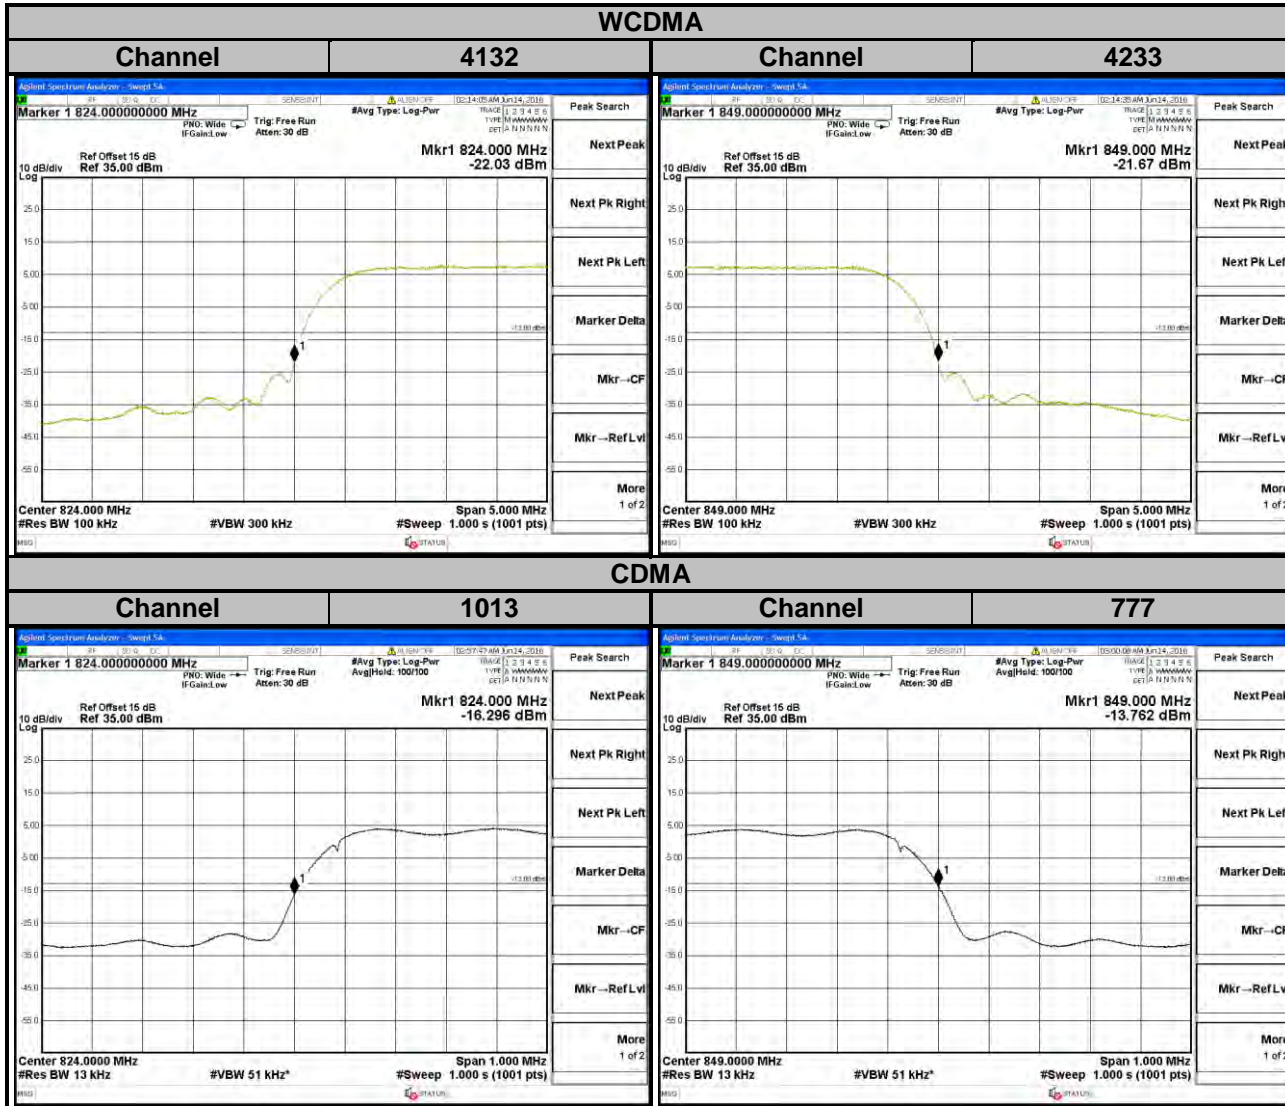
WCDMA

| Channel | 4132 | Channel | 4233 |
|---|---|---|---|

Agilent Spectrum Analyzer - Swept SA
Marker 1 824.000000000 MHz
PNO: Wide
IFGain:Low
Trig: Free Run
Atten: 30 dB
#Avg Type: Log-Pwr
02:14:05 AM Jun 14, 2016
TRACE 1 2 3 4 5 6
TYPE M WWWWW
DET A N N N N N
Peak Search
Ref Offset 15 dB
10 dB/div Ref 35.00 dBm
Log
Mkr1 824.000 MHz
-22.03 dBm
Next Peak
Next Pk Right
Next Pk Left
Marker Delta
Mkr→CF
Mkr→RefLvl
More
1 of 2
25.0
15.0
5.00
-5.00
-15.0
-25.0
-35.0
-45.0
-55.0
-13.00 dBm
1
Center 824.000 MHz
#Res BW 100 kHz
#VBW 300 kHz
Span 5.000 MHz
#Sweep 1.000 s (1001 pts)
MSG
STATUS

Agilent Spectrum Analyzer - Swept SA
Marker 1 849.000000000 MHz
PNO: Wide
IFGain:Low
Trig: Free Run
Atten: 30 dB
#Avg Type: Log-Pwr
02:14:35 AM Jun 14, 2016
TRACE 1 2 3 4 5 6
TYPE M WWWWW
DET A N N N N N
Peak Search
Ref Offset 15 dB
10 dB/div Ref 35.00 dBm
Log
Mkr1 849.000 MHz
-21.67 dBm
Next Peak
Next Pk Right
Next Pk Left
Marker Delta
Mkr→CF
Mkr→RefLvl
More
1 of 2
25.0
15.0
5.00
-5.00
-15.0
-25.0
-35.0
-45.0
-55.0
-13.00 dBm
1
Center 849.000 MHz
#Res BW 100 kHz
#VBW 300 kHz
Span 5.000 MHz
#Sweep 1.000 s (1001 pts)
MSG
STATUS

CDMA

| Channel | 1013 | Channel | 777 |
|---|---|---|---|

Agilent Spectrum Analyzer - Swept SA
Marker 1 824.000000000 MHz
PNO: Wide
IFGain:Low
Trig: Free Run
Atten: 30 dB
#Avg Type: Log-Pwr
Avg|Hold: 100/100
02:57:47 AM Jun 14, 2016
TRACE 1 2 3 4 5 6
TYPE A WWWWW
DET A N N N N N
Peak Search
Ref Offset 15 dB
10 dB/div Ref 35.00 dBm
Log
Mkr1 824.000 MHz
-16.296 dBm
Next Peak
Next Pk Right
Next Pk Left
Marker Delta
Mkr→CF
Mkr→RefLvl
More
1 of 2
25.0
15.0
5.00
-5.00
-15.0
-25.0
-35.0
-45.0
-55.0
-13.00 dBm
1
Center 824.0000 MHz
#Res BW 13 kHz
#VBW 51 kHz*
Span 1.000 MHz
#Sweep 1.000 s (1001 pts)
MSG
STATUS

Agilent Spectrum Analyzer - Swept SA
Marker 1 849.000000000 MHz
PNO: Wide
IFGain:Low
Trig: Free Run
Atten: 30 dB
#Avg Type: Log-Pwr
Avg|Hold: 100/100
03:00:08 AM Jun 14, 2016
TRACE 1 2 3 4 5 6
TYPE A WWWWW
DET A N N N N N
Peak Search
Ref Offset 15 dB
10 dB/div Ref 35.00 dBm
Log
Mkr1 849.000 MHz
-13.762 dBm
Next Peak
Next Pk Right
Next Pk Left
Marker Delta
Mkr→CF
Mkr→RefLvl
More
1 of 2
25.0
15.0
5.00
-5.00
-15.0
-25.0
-35.0
-45.0
-55.0
-13.00 dBm
1
Center 849.0000 MHz
#Res BW 13 kHz
#VBW 51 kHz*
Span 1.000 MHz
#Sweep 1.000 s (1001 pts)
MSG
STATUS